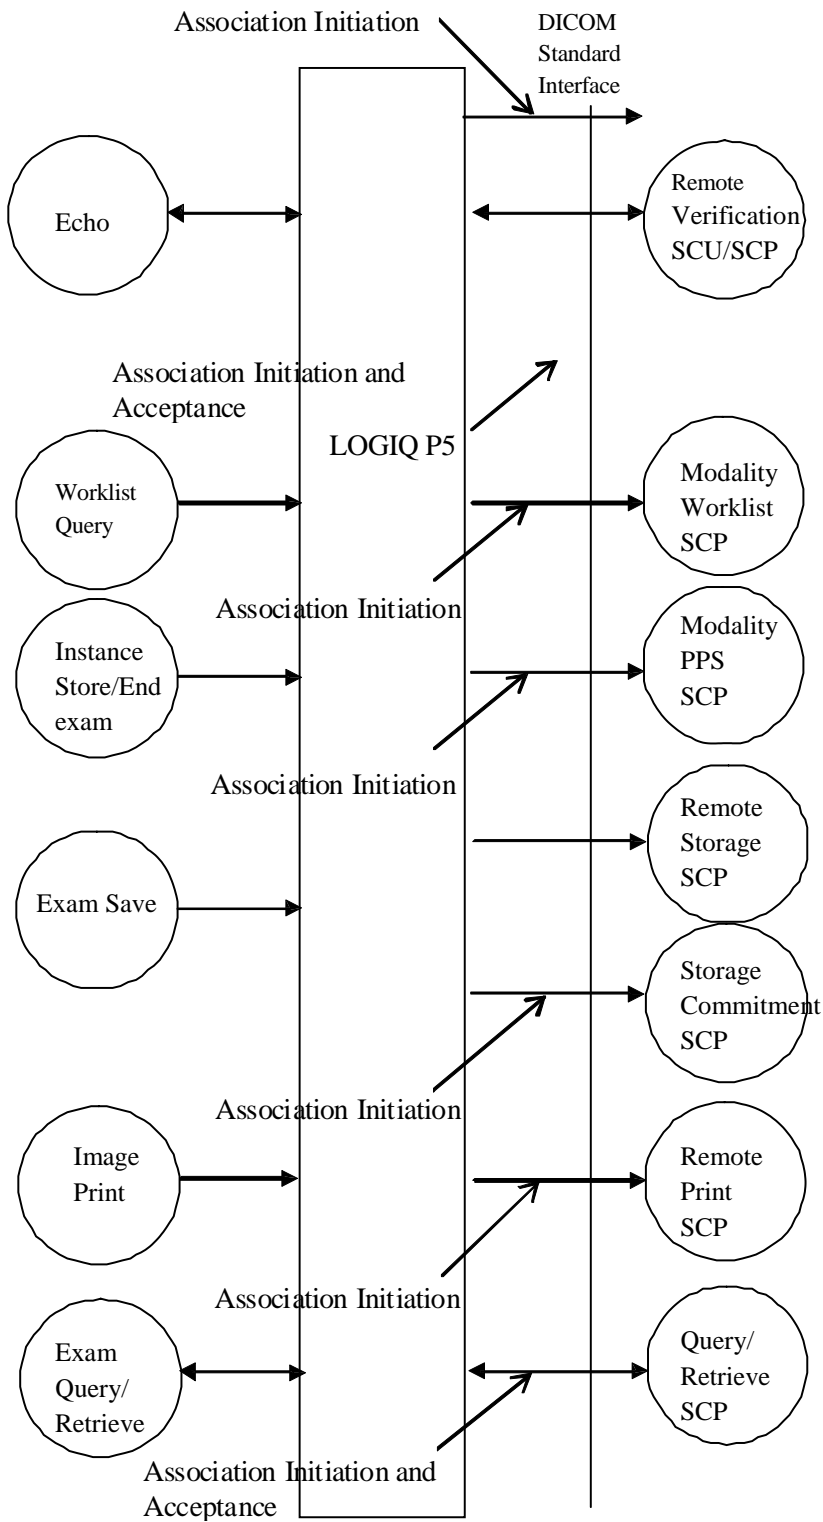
Association Initiation

DICOM Standard Interface

Echo

Remote Verification SCU/SCP

Association Initiation and Acceptance

LOGIQ P5

Worklist Query

Modality Worklist SCP

Association Initiation

Instance Store/End exam

Modality PPS SCP

Association Initiation

Remote Storage SCP

Exam Save

Storage Commitment SCP

Association Initiation

Image Print

Remote Print SCP

Association Initiation

Exam Query/ Retrieve

Query/ Retrieve SCP

Association Initiation and Acceptance